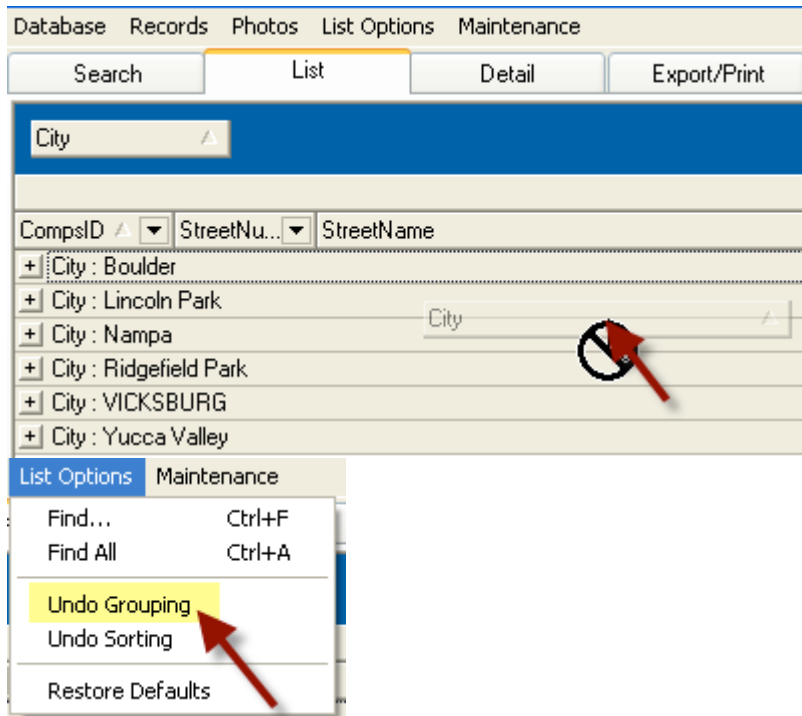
Database Records Photos List Options Maintenance

Search List Detail Export/Print

City

CompsID StreetNu... StreetName

+ City : Boulder
+ City : Lincoln Park
+ City : Nampa
+ City : Ridgefield Park
+ City : VICKSBURG
+ City : Yucca Valley

City

List Options Maintenance

Find... Ctrl+F
Find All Ctrl+A

Undo Grouping
Undo Sorting

Restore Defaults